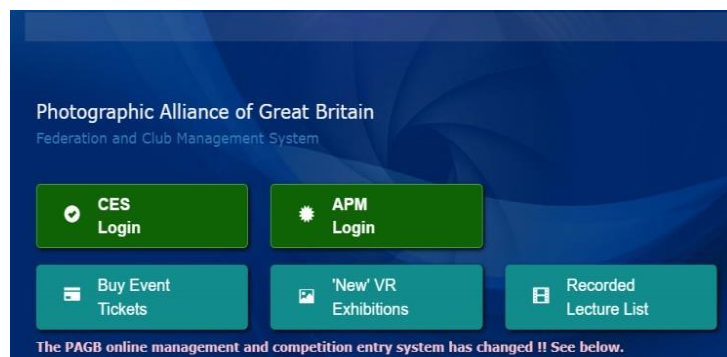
Photographic Alliance of Great Britain

Federation and Club Management System

CES Login

APM Login

Buy Event Tickets

'New' VR Exhibitions

Recorded Lecture List

The PAGB online management and competition entry system has changed !! See below.